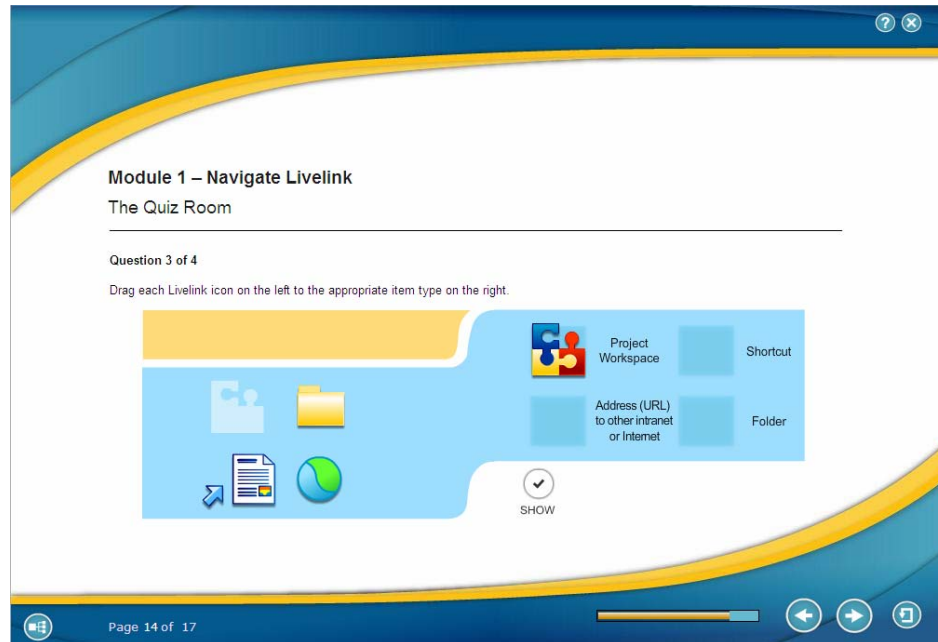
Module 1 – Navigate Livelink

The Quiz Room

Question 3 of 4

Drag each Livelink icon on the left to the appropriate item type on the right.

Project Workspace

Shortcut

Address (URL) to other intranet or Internet

Folder

SHOW

Page 14 of 17